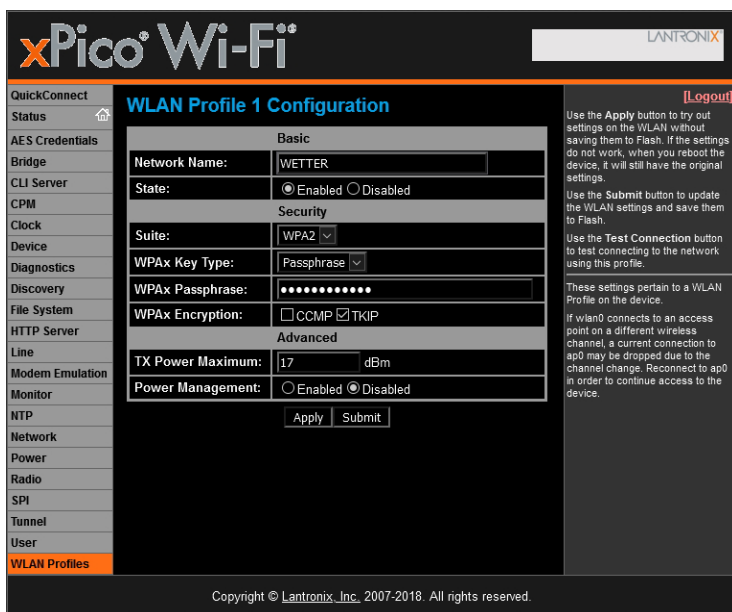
xPico® Wi-Fi®

LANTRONIX

QuickConnect
Status
AES Credentials
Bridge
CLI Server
CPM
Clock
Device
Diagnostics
Discovery
File System
HTTP Server
Line
Modem Emulation
Monitor
NTP
Network
Power
Radio
SPI
Tunnel
User
WLAN Profiles

WLAN Profile 1 Configuration

| Basic | |
|---|---|
| Network Name: | WETTER |
| State: | Enabled Disabled |
| Security | |
| Suite: | WPA2 |
| WPAx Key Type: | Passphrase |
| WPAx Passphrase: | ●●●●●●●●●●●● |
| WPAx Encryption: | CCMP TKIP |
| Advanced | |
| TX Power Maximum: | 17 dBm |
| Power Management: | Enabled Disabled |

Apply Submit

[Logout]

Use the Apply button to try out settings on the WLAN without saving them to Flash. If the settings do not work, when you reboot the device, it will still have the original settings.

Use the Submit button to update the WLAN settings and save them to Flash.

Use the Test Connection button to test connecting to the network using this profile.

These settings pertain to a WLAN Profile on the device.

If wlan0 connects to an access point on a different wireless channel, a current connection to ap0 may be dropped due to the channel change. Reconnect to ap0 in order to continue access to the device.

Copyright © Lantronix, Inc. 2007-2018. All rights reserved.